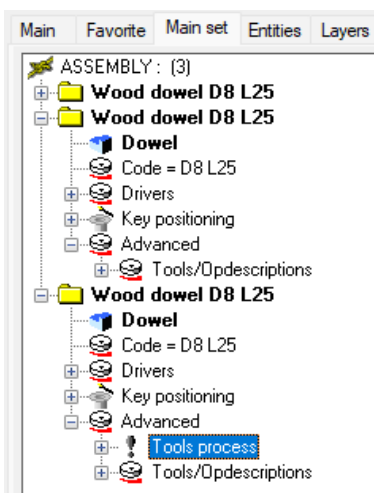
Main | Favorite | Main set | Entities | Layers

ASSEMBLY : (3)
Wood dowel D8 L25
Wood dowel D8 L25
Dowel
Code = D8 L25
Drivers
Key positioning
Advanced
Tools/Opdescriptions
Wood dowel D8 L25
Dowel
Code = D8 L25
Drivers
Key positioning
Advanced
Tools process
Tools/Opdescriptions